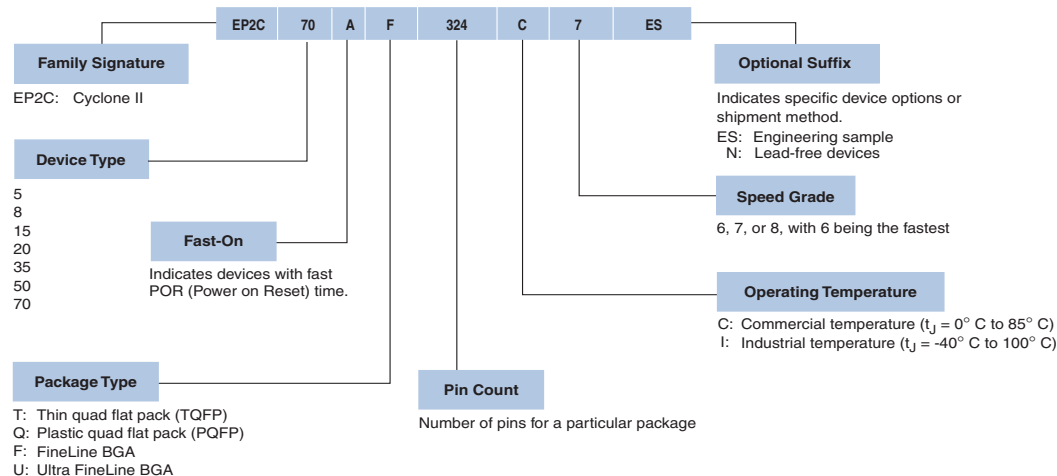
EP2C 70 A F 324 C 7 ES

Family Signature

EP2C: Cyclone II

Device Type

5
8
15
20
35
50
70

Fast-On

Indicates devices with fast POR (Power on Reset) time.

Package Type

T: Thin quad flat pack (TQFP)
Q: Plastic quad flat pack (PQFP)
F: FineLine BGA
U: Ultra FineLine BGA

Pin Count

Number of pins for a particular package

Optional Suffix

Indicates specific device options or shipment method.
ES: Engineering sample
N: Lead-free devices

Speed Grade

6, 7, or 8, with 6 being the fastest

Operating Temperature

C: Commercial temperature ($t_J$ = 0° C to 85° C)
I: Industrial temperature ($t_J$ = -40° C to 100° C)